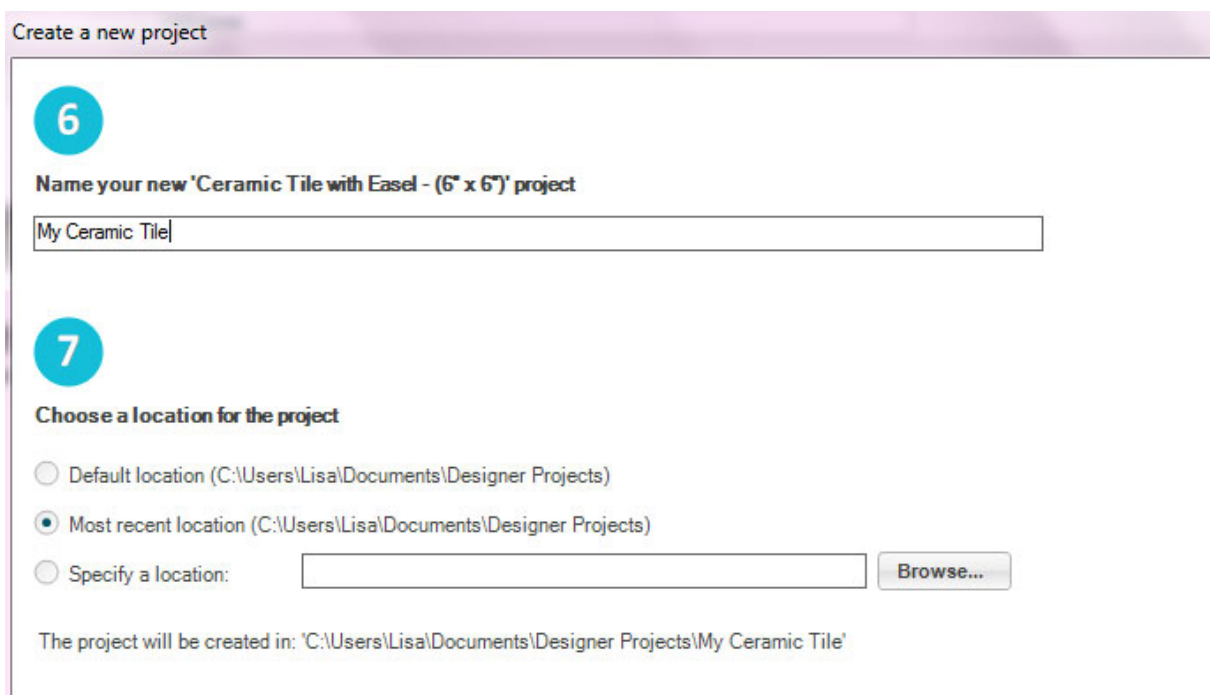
Create a new project

6

Name your new 'Ceramic Tile with Easel - (6" x 6")' project

My Ceramic Tile

7

Choose a location for the project

Default location (C:\Users\Lisa\Documents\Designer Projects)

Most recent location (C:\Users\Lisa\Documents\Designer Projects)

Specify a location:

Browse...

The project will be created in: 'C:\Users\Lisa\Documents\Designer Projects\My Ceramic Tile'